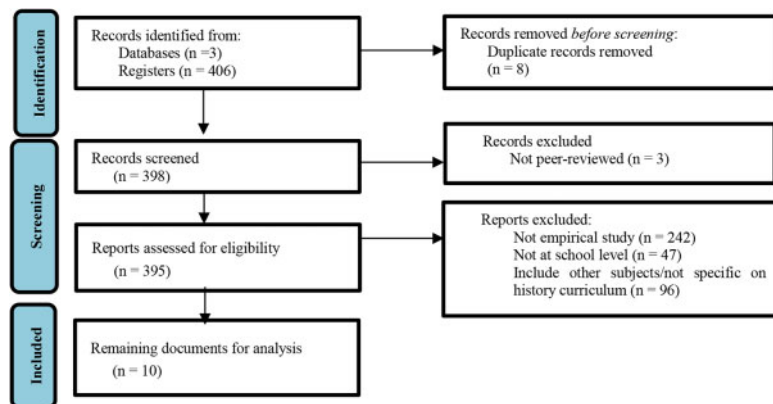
Identification

Records identified from:
Databases (n =3)
Registers (n = 406)

Records removed *before screening*:
Duplicate records removed
(n = 8)

Screening

Records screened
(n = 398)

Records excluded
Not peer-reviewed (n = 3)

Reports assessed for eligibility
(n = 395)

Reports excluded:
Not empirical study (n = 242)
Not at school level (n = 47)
Include other subjects/not specific on history curriculum (n = 96)

Included

Remaining documents for analysis
(n = 10)